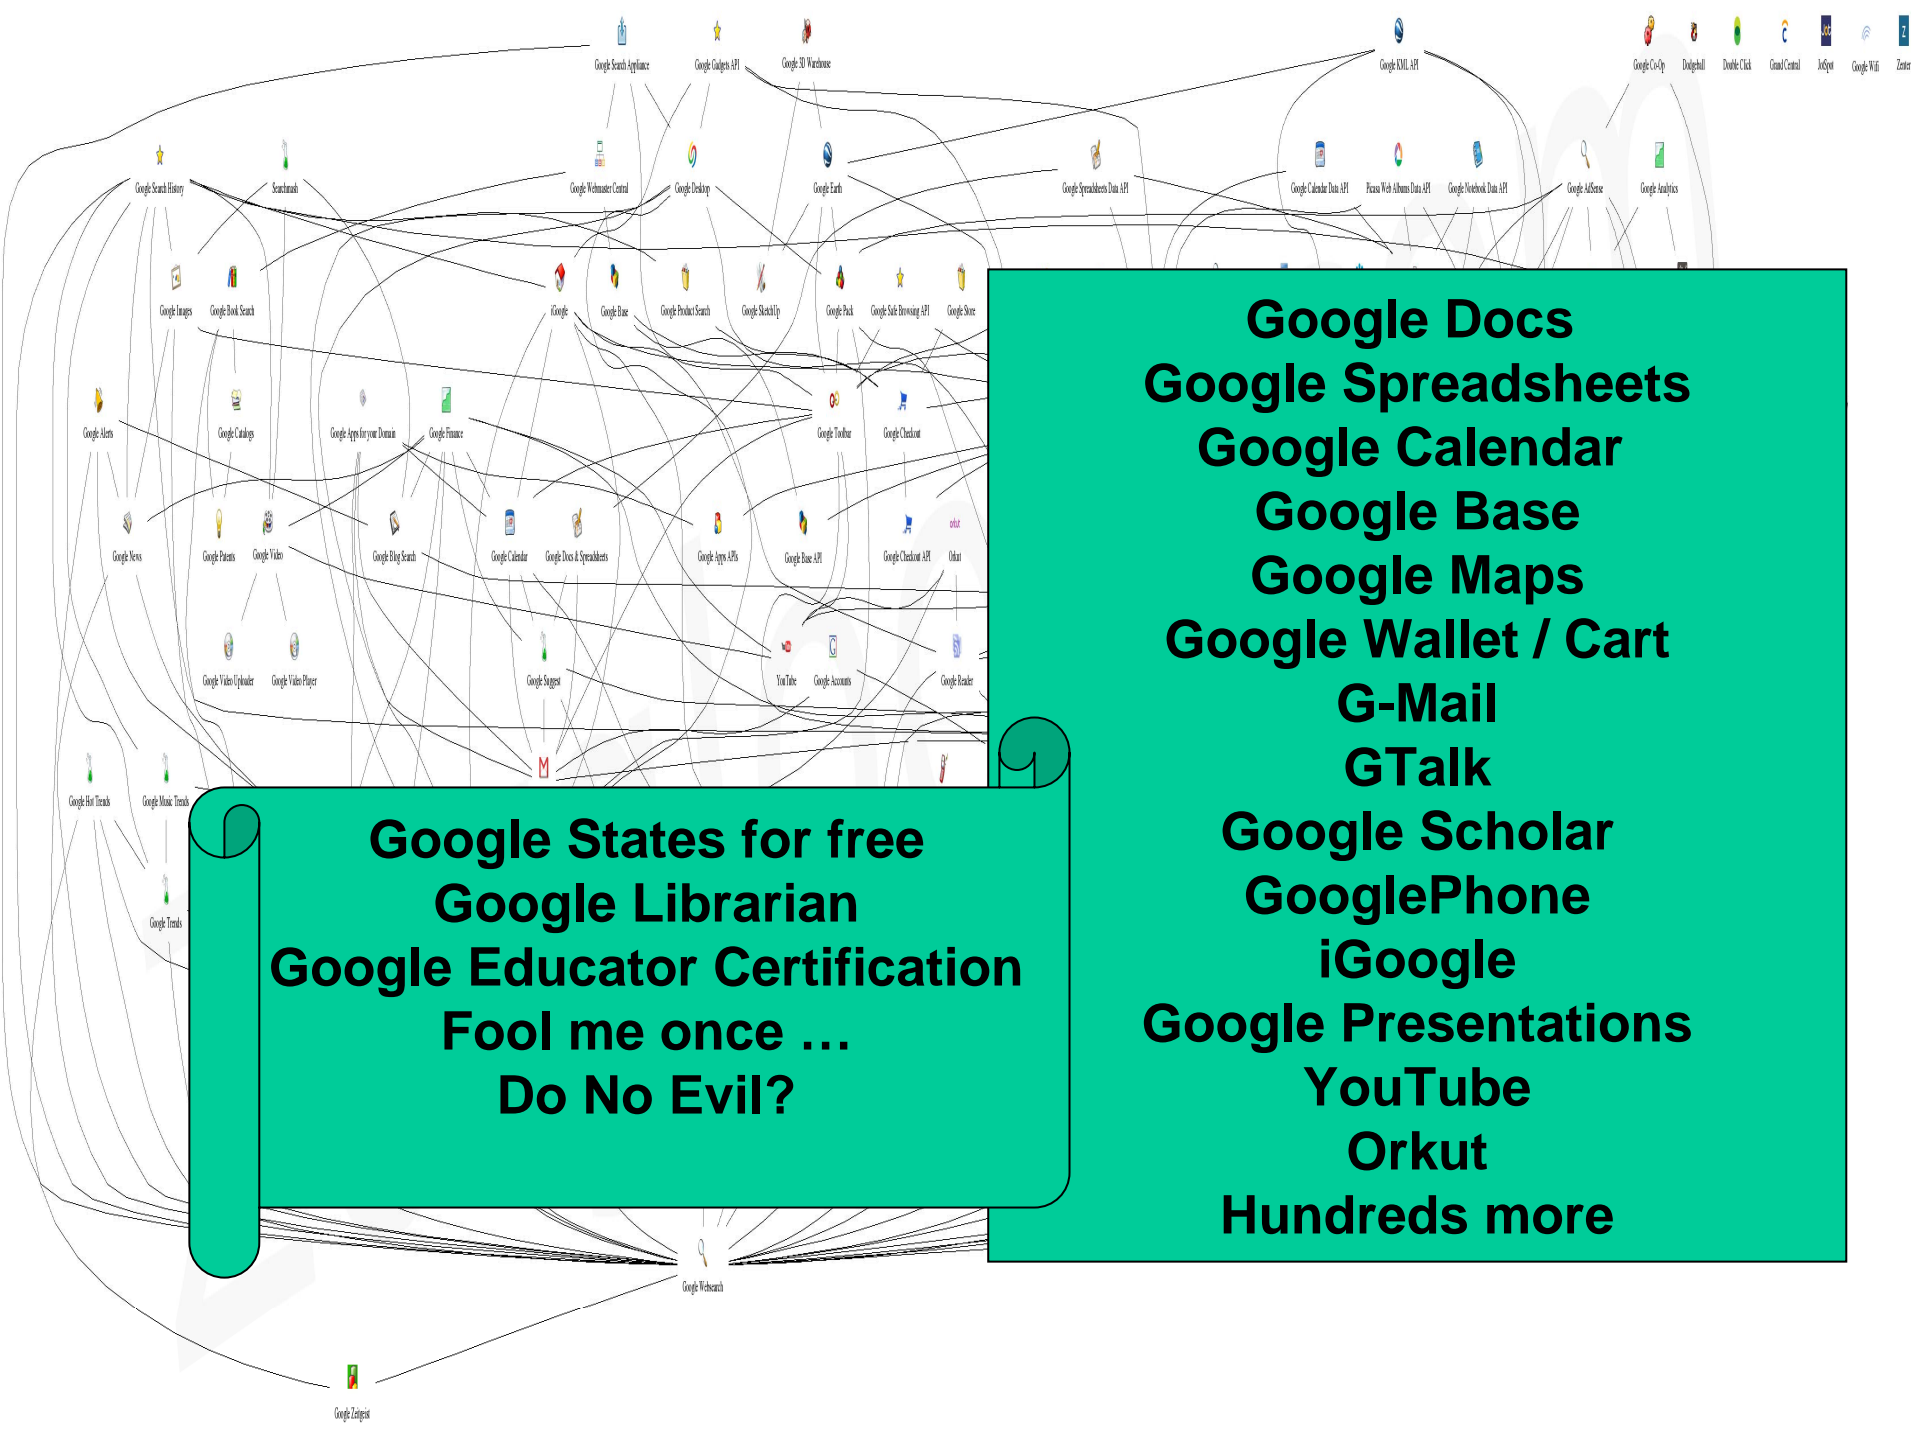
Google Search Appliance
Google Gadgets API
Google 3D Warehouse
Google KML API
Google Co-Op
Dodgeball
Double Click
Grand Central
JotSpot
Google Wifi
Zeitgeist

Google Search History
Searchmash
Google Webmaster Central
Google Desktop
Google Earth
Google Spreadsheets Data API
Google Calendar Data API
Picasa Web Albums Data API
Google Notebook Data API
Google AdSense
Google Analytics

Google Images
Google Book Search
iGoogle
Google Base
Google Product Search
Google SketchUp
Google Pack
Google Safe Browsing API
Google Store

Google Alerts
Google Catalogs
Google Apps for your Domain
Google Finance
Google Toolbar
Google Checkout

Google News
Google Patents
Google Video
Google Blog Search
Google Calendar
Google Docs & Spreadsheets
Google Apps APIs
Google Base API
Google Checkout API
Orkut

Google Video Uploader
Google Video Player
Google Suggest
YouTube
Google Accounts
Google Reader

Google Hot Trends
Google Music Trends
Google Trends

Google Websearch
Google Zeitgeist

Google States for free
Google Librarian
Google Educator Certification
Fool me once …
Do No Evil?

Google Docs
Google Spreadsheets
Google Calendar
Google Base
Google Maps
Google Wallet / Cart
G-Mail
GTalk
Google Scholar
GooglePhone
iGoogle
Google Presentations
YouTube
Orkut
Hundreds more